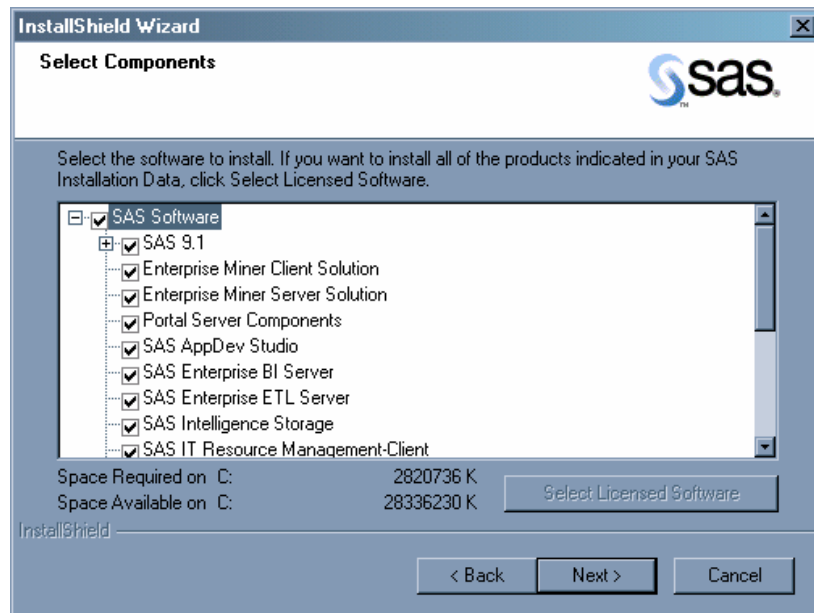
InstallShield Wizard

Select Components

sas.

Select the software to install. If you want to install all of the products indicated in your SAS Installation Data, click Select Licensed Software.

SAS Software
SAS 9.1
Enterprise Miner Client Solution
Enterprise Miner Server Solution
Portal Server Components
SAS AppDev Studio
SAS Enterprise BI Server
SAS Enterprise ETL Server
SAS Intelligence Storage
SAS IT Resource Management-Client

Space Required on C: 2820736 K
Space Available on C: 28336230 K

Select Licensed Software

InstallShield

< Back
Next >
Cancel